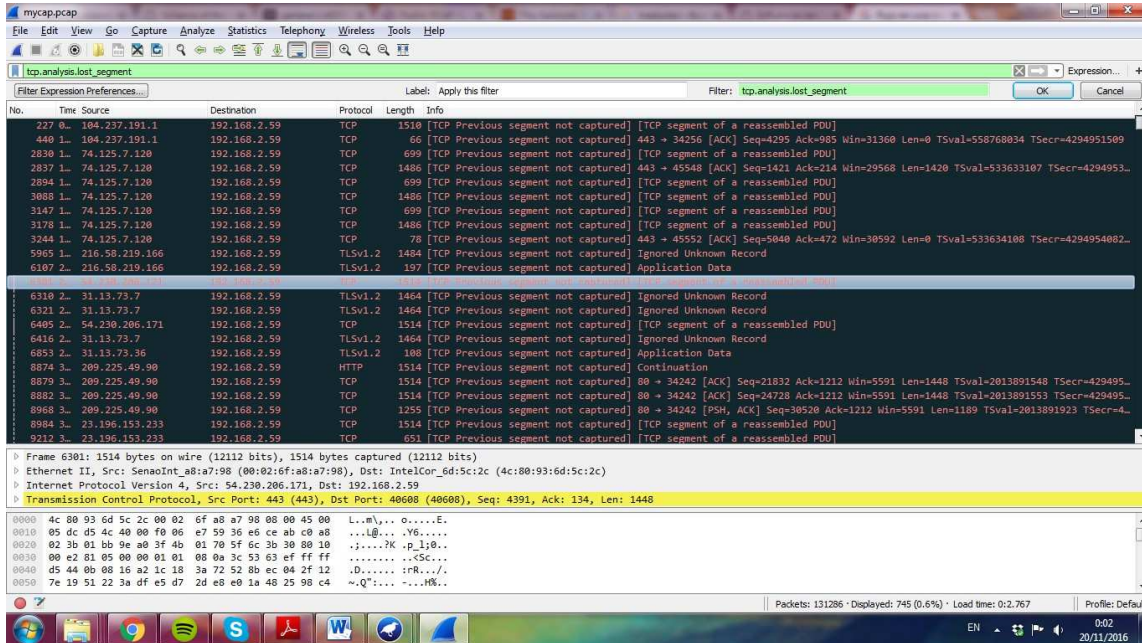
mycap.pcap

File Edit View Go Capture Analyze Statistics Telephony Wireless Tools Help

tcp.analysis.lost_segment

Expression... +

Filter Expression Preferences...

Label: Apply this filter

Filter: tcp.analysis.lost_segment

OK

Cancel

| No. | Time | Source | Destination | Protocol | Length | Info |
|---|---|---|---|---|---|---|
| 227 | 0... | 104.237.191.1 | 192.168.2.59 | TCP | 1510 | [TCP Previous segment not captured] [TCP segment of a reassembled PDU] |
| 440 | 1... | 104.237.191.1 | 192.168.2.59 | TCP | 66 | [TCP Previous segment not captured] 443 → 34256 [ACK] Seq=4295 Ack=985 Win=31360 Len=0 TSval=558768034 TSecr=4294951509 |
| 2830 | 1... | 74.125.7.120 | 192.168.2.59 | TCP | 699 | [TCP Previous segment not captured] [TCP segment of a reassembled PDU] |
| 2837 | 1... | 74.125.7.120 | 192.168.2.59 | TCP | 1486 | [TCP Previous segment not captured] 443 → 45548 [ACK] Seq=1421 Ack=214 Win=29568 Len=1420 TSval=533633107 TSecr=4294953... |
| 2894 | 1... | 74.125.7.120 | 192.168.2.59 | TCP | 699 | [TCP Previous segment not captured] [TCP segment of a reassembled PDU] |
| 3088 | 1... | 74.125.7.120 | 192.168.2.59 | TCP | 1486 | [TCP Previous segment not captured] [TCP segment of a reassembled PDU] |
| 3147 | 1... | 74.125.7.120 | 192.168.2.59 | TCP | 699 | [TCP Previous segment not captured] [TCP segment of a reassembled PDU] |
| 3178 | 1... | 74.125.7.120 | 192.168.2.59 | TCP | 1486 | [TCP Previous segment not captured] [TCP segment of a reassembled PDU] |
| 3244 | 1... | 74.125.7.120 | 192.168.2.59 | TCP | 78 | [TCP Previous segment not captured] 443 → 45552 [ACK] Seq=5040 Ack=472 Win=30592 Len=0 TSval=533634108 TSecr=4294954082... |
| 5965 | 1... | 216.58.219.166 | 192.168.2.59 | TLSv1.2 | 1484 | [TCP Previous segment not captured] Ignored Unknown Record |
| 6107 | 2... | 216.58.219.166 | 192.168.2.59 | TLSv1.2 | 197 | [TCP Previous segment not captured] Application Data |
| 6301 | 2... | 54.230.206.171 | 192.168.2.59 | TCP | 1514 | [TCP Previous segment not captured] [TCP segment of a reassembled PDU] |
| 6310 | 2... | 31.13.73.7 | 192.168.2.59 | TLSv1.2 | 1464 | [TCP Previous segment not captured] Ignored Unknown Record |
| 6321 | 2... | 31.13.73.7 | 192.168.2.59 | TLSv1.2 | 1464 | [TCP Previous segment not captured] Ignored Unknown Record |
| 6405 | 2... | 54.230.206.171 | 192.168.2.59 | TCP | 1514 | [TCP Previous segment not captured] [TCP segment of a reassembled PDU] |
| 6416 | 2... | 31.13.73.7 | 192.168.2.59 | TLSv1.2 | 1464 | [TCP Previous segment not captured] Ignored Unknown Record |
| 6853 | 2... | 31.13.73.36 | 192.168.2.59 | TLSv1.2 | 108 | [TCP Previous segment not captured] Application Data |
| 8874 | 3... | 209.225.49.90 | 192.168.2.59 | HTTP | 1514 | [TCP Previous segment not captured] Continuation |
| 8879 | 3... | 209.225.49.90 | 192.168.2.59 | TCP | 1514 | [TCP Previous segment not captured] 80 → 34242 [ACK] Seq=21832 Ack=1212 Win=5591 Len=1448 TSval=2013891548 TSecr=429495... |
| 8882 | 3... | 209.225.49.90 | 192.168.2.59 | TCP | 1514 | [TCP Previous segment not captured] 80 → 34242 [ACK] Seq=24728 Ack=1212 Win=5591 Len=1448 TSval=2013891553 TSecr=429495... |
| 8968 | 3... | 209.225.49.90 | 192.168.2.59 | TCP | 1255 | [TCP Previous segment not captured] 80 → 34242 [PSH, ACK] Seq=30520 Ack=1212 Win=5591 Len=1189 TSval=2013891923 TSecr=4... |
| 8984 | 3... | 23.196.153.233 | 192.168.2.59 | TCP | 1514 | [TCP Previous segment not captured] [TCP segment of a reassembled PDU] |
| 9212 | 3... | 23.196.153.233 | 192.168.2.59 | TCP | 651 | [TCP Previous segment not captured] [TCP segment of a reassembled PDU] |

Frame 6301: 1514 bytes on wire (12112 bits), 1514 bytes captured (12112 bits)
Ethernet II, Src: SenaoInt_a8:a7:98 (00:02:6f:a8:a7:98), Dst: IntelCor_6d:5c:2c (4c:80:93:6d:5c:2c)
Internet Protocol Version 4, Src: 54.230.206.171, Dst: 192.168.2.59
Transmission Control Protocol, Src Port: 443 (443), Dst Port: 40608 (40608), Seq: 4391, Ack: 134, Len: 1448

0000 4c 80 93 6d 5c 2c 00 02 6f a8 a7 98 08 00 45 00 L..m\,.. o.....E.
0010 05 dc d5 4c 40 00 f0 06 e7 59 36 e6 ce ab c0 a8 ...L@... .Y6.....
0020 02 3b 01 bb 9e a0 3f 4b 01 70 5f 6c 3b 30 80 10 .;....?K .p_l;0..
0030 00 e2 81 05 00 00 01 01 08 0a 3c 53 63 ef ff ff ........ ..<Sc...
0040 d5 44 0b 08 16 a2 1c 18 3a 72 52 8b ec 04 2f 12 .D...... :rR.../.
0050 7e 19 51 22 3a df e5 d7 2d e8 e0 1a 48 25 98 c4 ~.Q":... -...H%..

Packets: 131286 · Displayed: 745 (0.6%) · Load time: 0:2.767

Profile: Defau

EN

0:02
20/11/2016